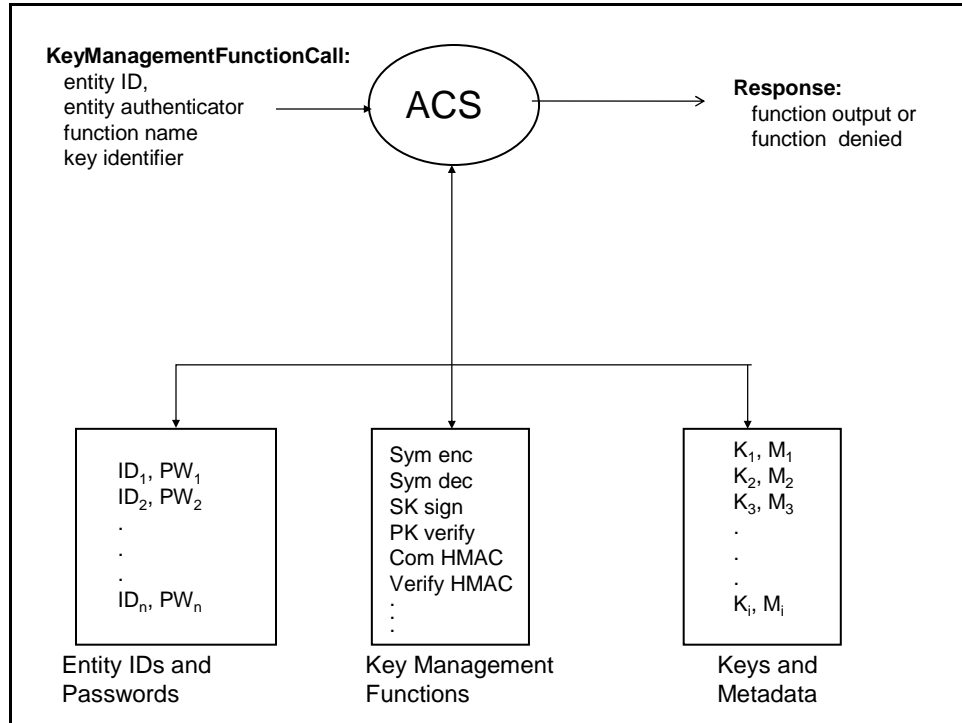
**KeyManagementFunctionCall:**
entity ID,
entity authenticator
function name
key identifier

ACS

**Response:**
function output or
function denied

$ID_1$, $PW_1$
$ID_2$, $PW_2$
.
.
.
$ID_n$, $PW_n$

Entity IDs and Passwords

Sym enc
Sym dec
SK sign
PK verify
Com HMAC
Verify HMAC
.
.

Key Management Functions

$K_1$, $M_1$
$K_2$, $M_2$
$K_3$, $M_3$
.
.
.
$K_i$, $M_i$

Keys and Metadata